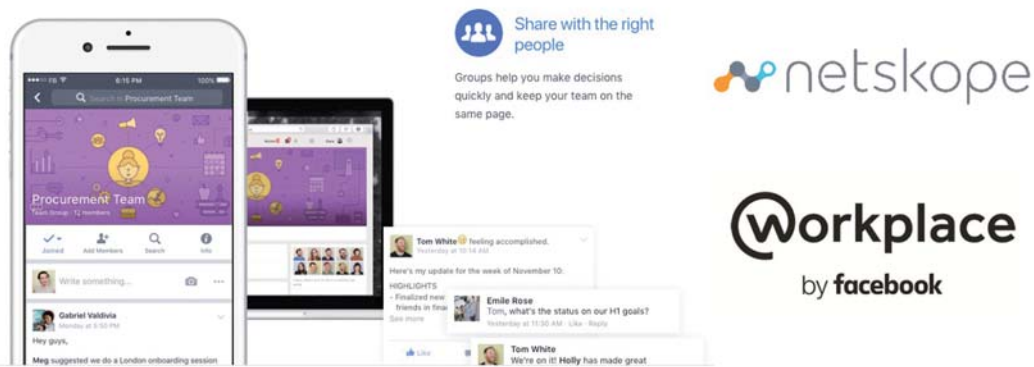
Share with the right people

Groups help you make decisions quickly and keep your team on the same page.

netskope

workplace

by facebook

8:15 PM 100%

Search in Procurement Team

Procurement Team

Team Group · 12 Members

Joined Add Members Search Info

Write something...

Gabriel Valdivia
Yesterday at 5:50 PM

Hey guys,

Meg suggested we do a London onboarding session

Tom White feeling accomplished.
Yesterday at 10:14 AM

Here's my update for the week of November 10:

HIGHLIGHTS
- Finalized new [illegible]
friends in fina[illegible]
See more

Emile Rose
Tom, what's the status on our H1 goals?
Yesterday at 11:30 AM · Like · Reply

Like

Tom White
We're on it! Holly has made great